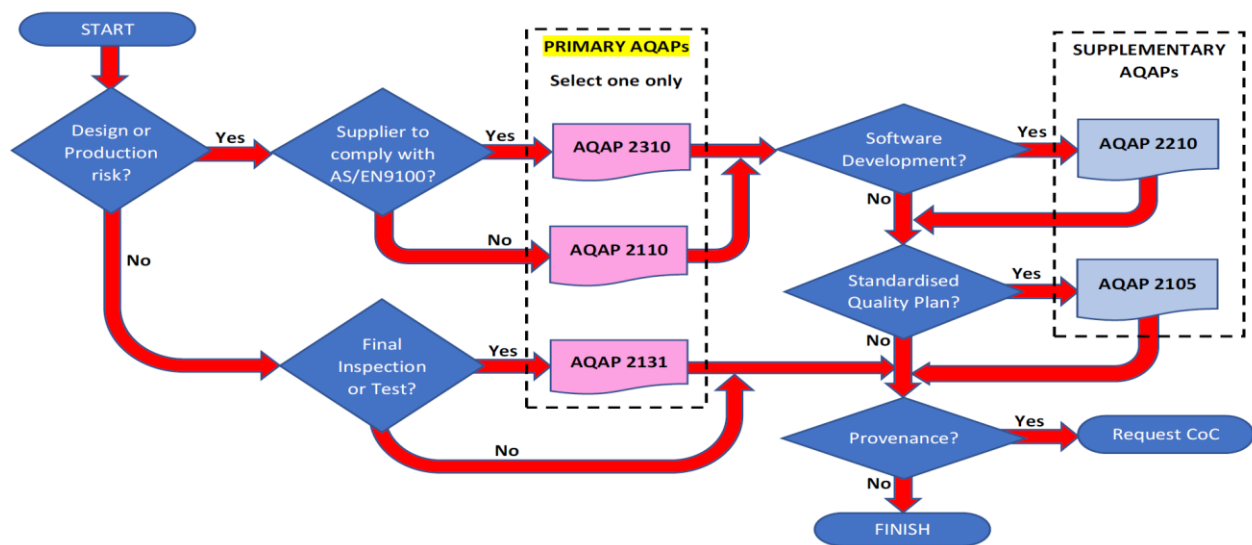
START

Design or Production risk?

Yes

No

Supplier to comply with AS/EN9100?

Yes

No

PRIMARY AQAPs

Select one only

AQAP 2310

AQAP 2110

AQAP 2131

Final Inspection or Test?

Yes

No

Software Development?

Yes

No

SUPPLEMENTARY AQAPs

AQAP 2210

Standardised Quality Plan?

Yes

No

AQAP 2105

Provenance?

Yes

No

Request CoC

FINISH